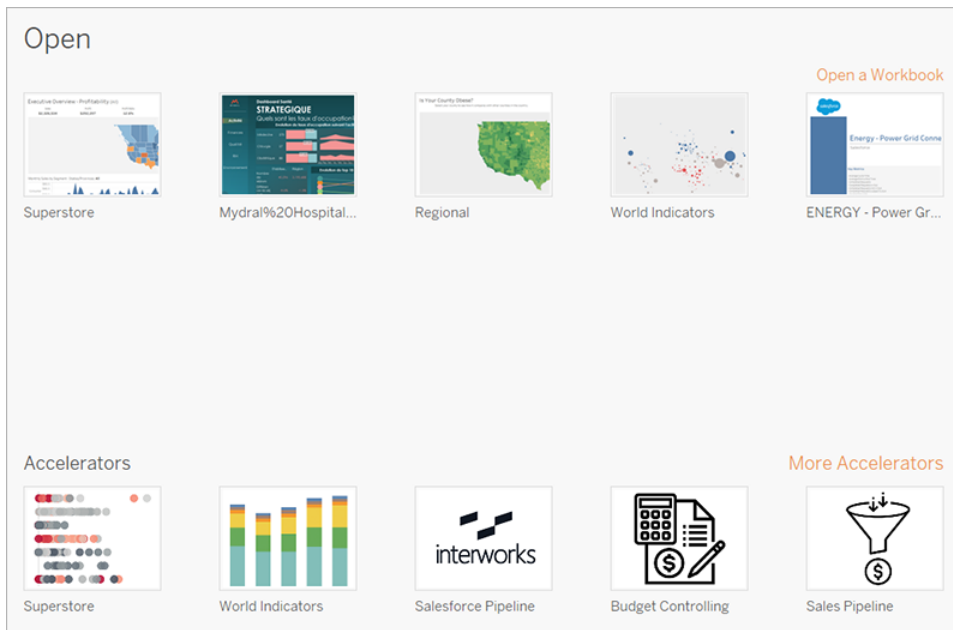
Open

Open a Workbook

Executive Overview - Profitability

Superstore

Dashboard Santé
STRATEGIQUE
Quels sont les taux d'occupation...

Mydral%20Hospital...

Is Your County Obese?

Regional

World Indicators

Energy - Power Grid Conne

ENERGY - Power Gr...

Accelerators

More Accelerators

Superstore

World Indicators

interworks

Salesforce Pipeline

Budget Controlling

Sales Pipeline